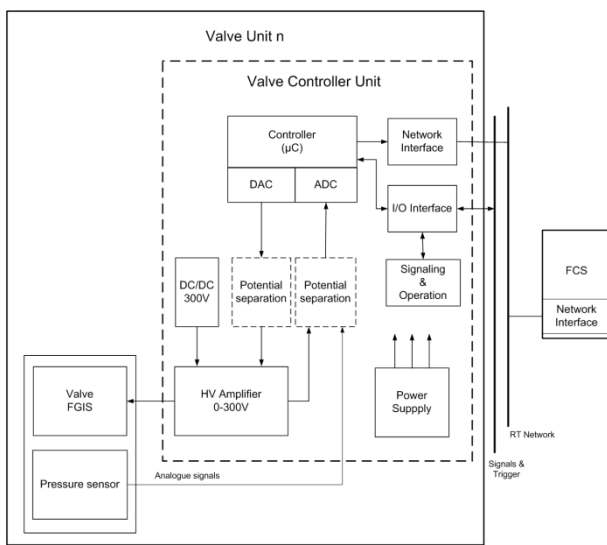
Valve Unit n

Valve Controller Unit

Controller
(µC)

DAC

ADC

Network
Interface

I/O Interface

Signaling
&
Operation

DC/DC
300V

Potential
separation

Potential
separation

FCS

Network
Interface

Valve
FGIS

HV Amplifier
0-300V

Power
Suppply

Pressure sensor

Analogue signals

RT Network

Signals &
Trigger